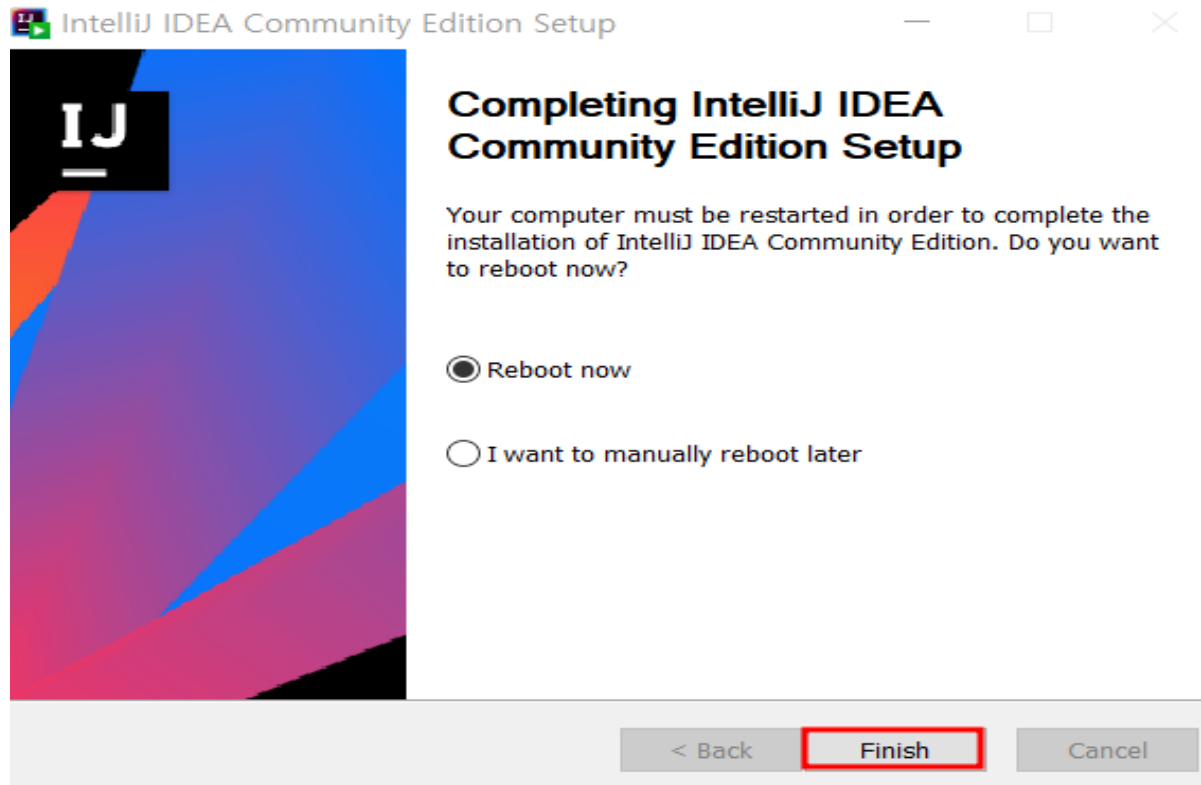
IntelliJ IDEA Community Edition Setup

IJ

Completing IntelliJ IDEA Community Edition Setup

Your computer must be restarted in order to complete the installation of IntelliJ IDEA Community Edition. Do you want to reboot now?

Reboot now

I want to manually reboot later

< Back

Finish

Cancel